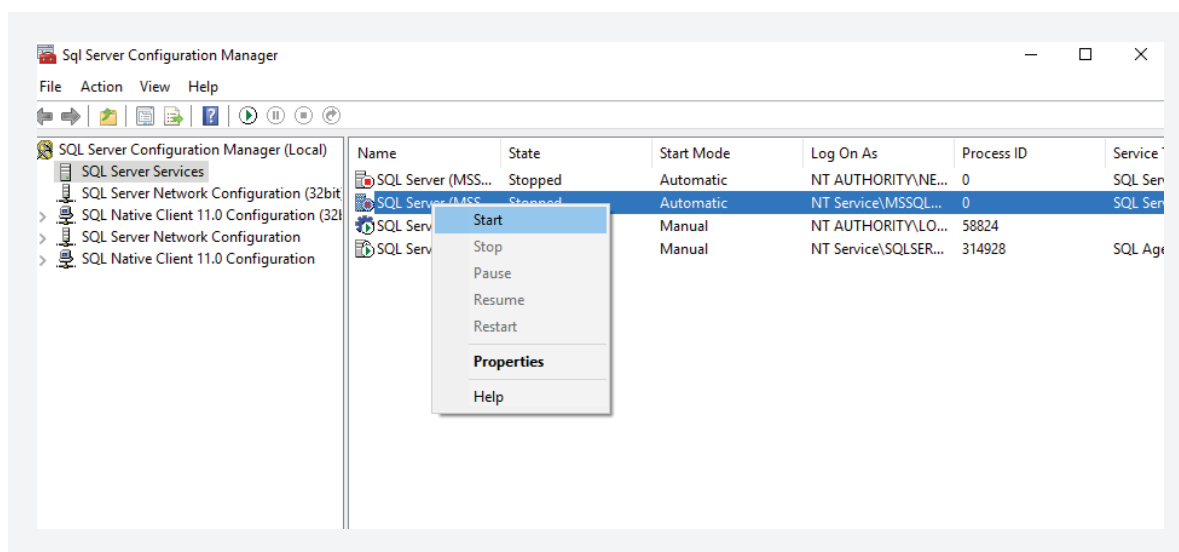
Sql Server Configuration Manager

File Action View Help

SQL Server Configuration Manager (Local)
SQL Server Services
SQL Server Network Configuration (32bit
SQL Native Client 11.0 Configuration (32l
SQL Server Network Configuration
SQL Native Client 11.0 Configuration

| Name | State | Start Mode | Log On As | Process ID | Service T |
|---|---|---|---|---|---|
| SQL Server (MSS... | Stopped | Automatic | NT AUTHORITY\NE... | 0 | SQL Ser |
| SQL Server (MSS... | Stopped | Automatic | NT Service\MSSQL... | 0 | SQL Ser |
| SQL Serv | | Manual | NT AUTHORITY\LO... | 58824 | |
| SQL Serv | | Manual | NT Service\SQLSER... | 314928 | SQL Age |

Start
Stop
Pause
Resume
Restart
Properties
Help